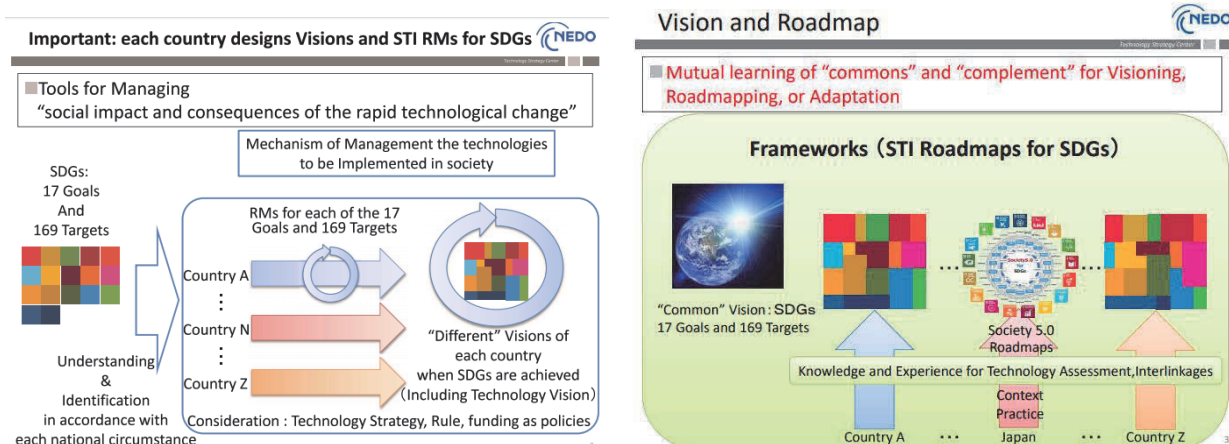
Important: each country designs Visions and STI RMs for SDGs

NEDO

Technology Strategy Center

Tools for Managing
"social impact and consequences of the rapid technological change"

Mechanism of Management the technologies to be Implemented in society

SDGs:
17 Goals
And
169 Targets

RMs for each of the 17 Goals and 169 Targets

Country A
⋮
Country N
⋮
Country Z

"Different" Visions of each country when SDGs are achieved (Including Technology Vision)

Understanding
&
Identification
in accordance with
each national circumstance

Consideration : Technology Strategy, Rule, funding as policies

Vision and Roadmap

NEDO

Technology Strategy Center

Mutual learning of "commons" and "complement" for Visioning, Roadmapping, or Adaptation

Frameworks (STI Roadmaps for SDGs)

"Common" Vision : SDGs
17 Goals and 169 Targets

…

Society 5.0

SDGs

…

Society 5.0
Roadmaps

Knowledge and Experience for Technology Assessment,Interlinkages

Context
Practice

Country A … Japan … Country Z